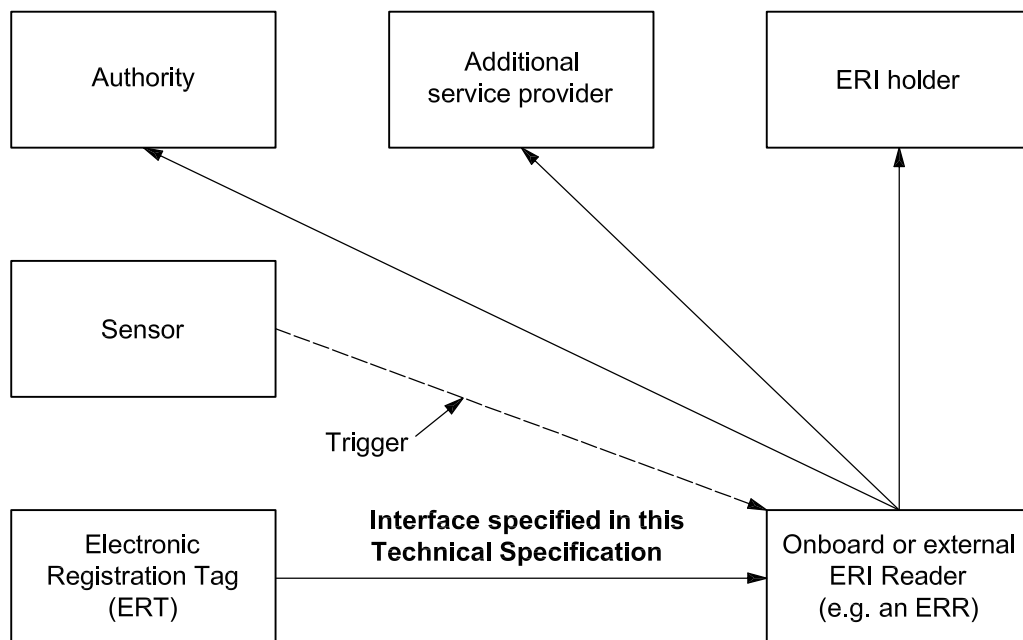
Authority

Additional service provider

ERI holder

Sensor

Trigger

Electronic Registration Tag (ERT)

**Interface specified in this Technical Specification**

Onboard or external ERI Reader (e.g. an ERR)